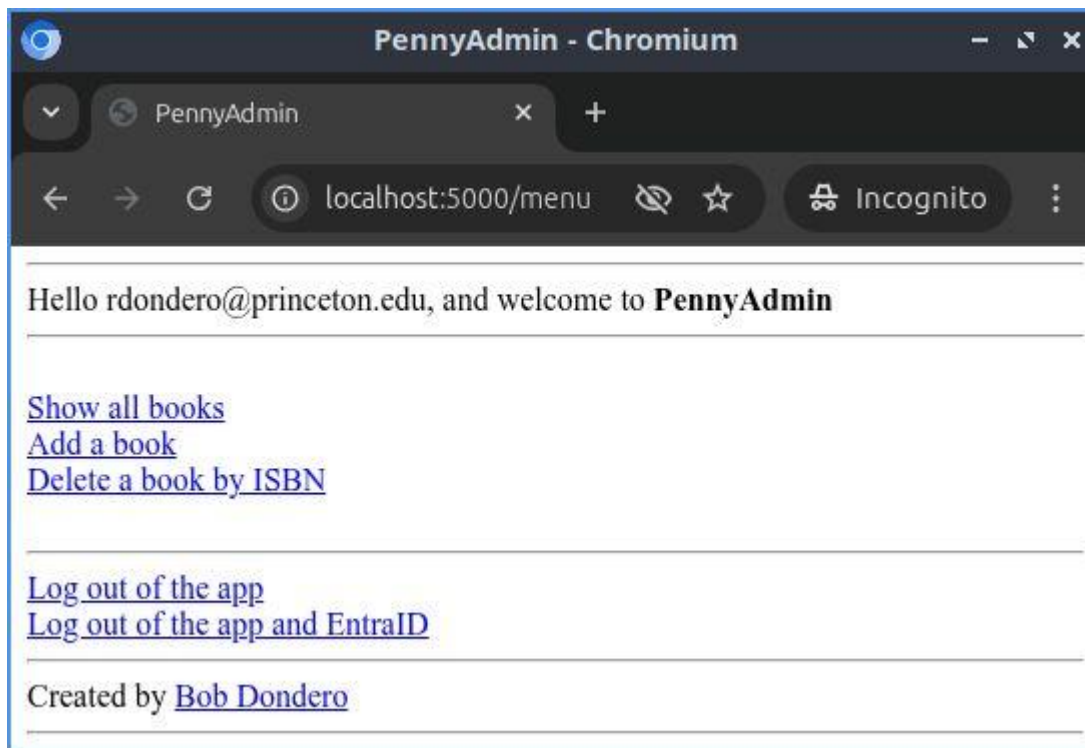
PennyAdmin - Chromium

PennyAdmin

localhost:5000/menu

Incognito

Hello rdondero@princeton.edu, and welcome to **PennyAdmin**

Show all books
Add a book
Delete a book by ISBN

Log out of the app
Log out of the app and EntraID

Created by Bob Dondero